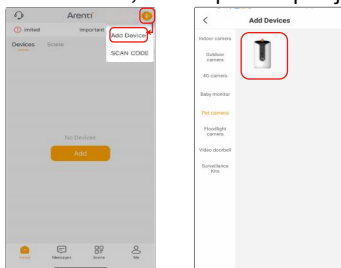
Arenti

Add Device
SCAN CODE

Devices Scene

No Devices

Add

Home Messages Store Me

<

Add Devices

Indoor camera
Outdoor camera
4G camera
Baby monitor
Pet camera
Floodlight camera
Video doorbell
Surveillance Kits